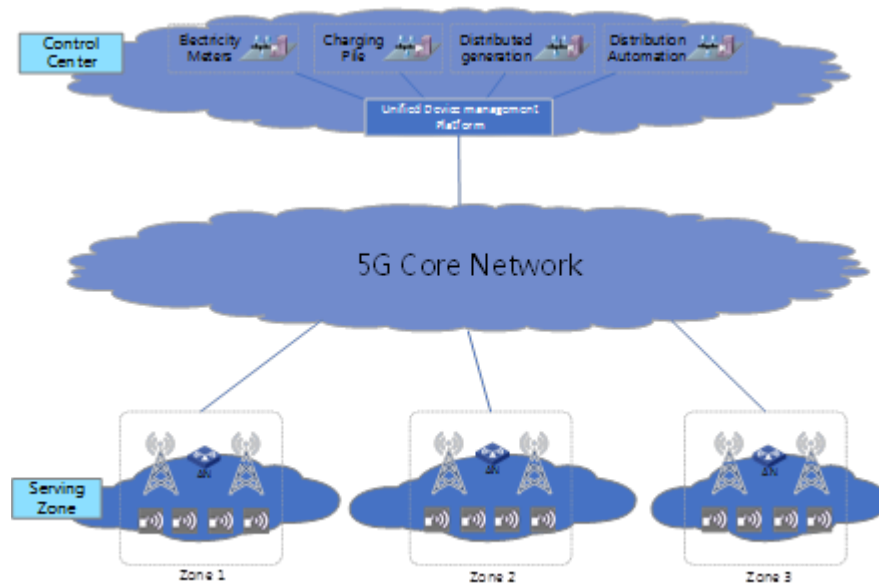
Control Center

Electricity Meters

Charging Pile

Distributed generation

Distribution Automation

Unified Device management Platform

5G Core Network

Serving Zone

AN

AN

AN

Zone 1

Zone 2

Zone 3